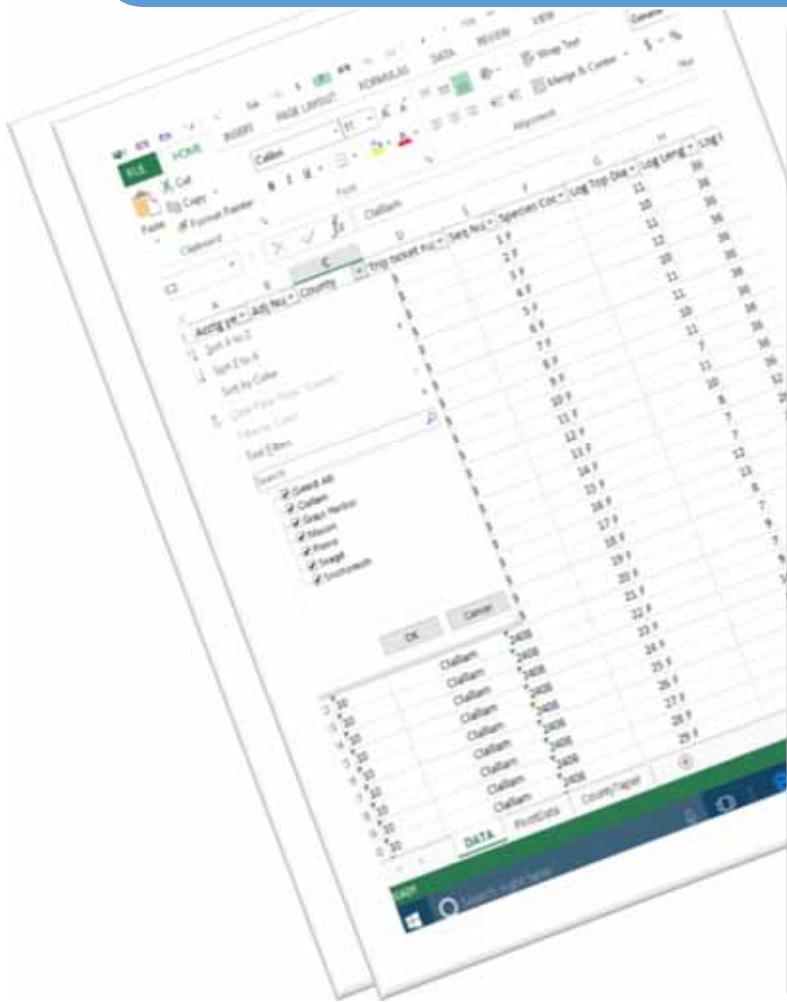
FILE HOME INSERT PAGE LAYOUT FORMULAS DATA REVIEW VIEW

Cut
Copy
Paste Format Painter
Clipboard

Calibri 11
Font

Wrap Text
Merge & Center
Alignment

General
$ - %

C2 Clallam

Acctg ye Adj No County Trip ticket nu Seq No Species Coc Log Top Dia Log Leng Log

Sort A to Z
Sort Z to A
Sort by Color
Clear Filter From "County"
Filter by Color
Text Filters
Search
(Select All)
Clallam
Grays Harbor
Mason
Pierce
Skagit
Snohomish

OK Cancel

1 F 11 38
2 F 10 38
3 F 11 38
4 F 12 38
5 F 10 38
6 F 11 38
7 F 11 38
8 F 10 38
9 F 11 38
10 F 7 38
11 F 11 36
12 F 10 32
13 F 8
14 F 7
15 F 7
16 F 12
17 F 13
18 F 8
19 F 7
20 F 9
21 F 7
22 F
23 F
24 F
25 F
26 F
27 F
28 F
29 F

10 Clallam 2408
10 Clallam 2408
10 Clallam 2408
10 Clallam 2408
10 Clallam 2408
10 Clallam 2408
10 Clallam 2408
10 Clallam 2408
10 Clallam 2408

DATA PivotData CountyTapper

Search the web and Windows